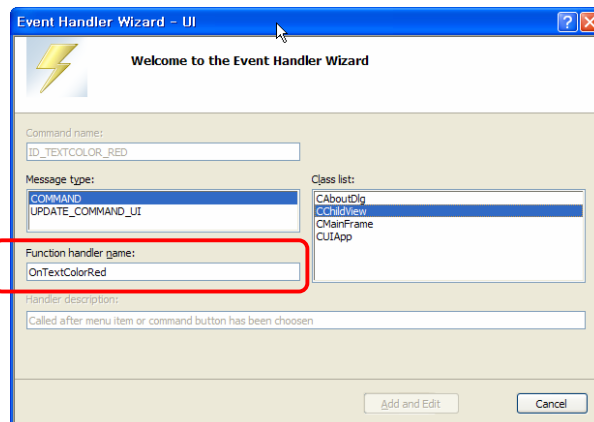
Event Handler Wizard - UI

Welcome to the Event Handler Wizard

Command name:
ID_TEXTCOLOR_RED

Message type:
COMMAND
UPDATE_COMMAND_UI

Class list:
CAboutDlg
CChildView
CMainFrame
CUIApp

Function handler name:
OnTextColorRed

Handler description:
Called after menu item or command button has been choosen

Add and Edit
Cancel